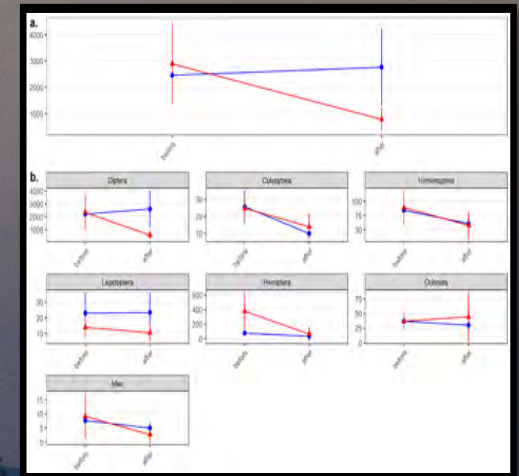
a.

4000
3000
2000
1000

before
after

b.

Diptera
4000
3000
2000
1000
before
after

Coleoptera
30
20
10
before
after

Hymenoptera
100
75
50
25
before
after

Lepidoptera
30
20
10
before
after

Hemiptera
600
400
200
0
before
after

Odonata
75
50
25
0
before
after

Misc
15
10
5
0
before
after